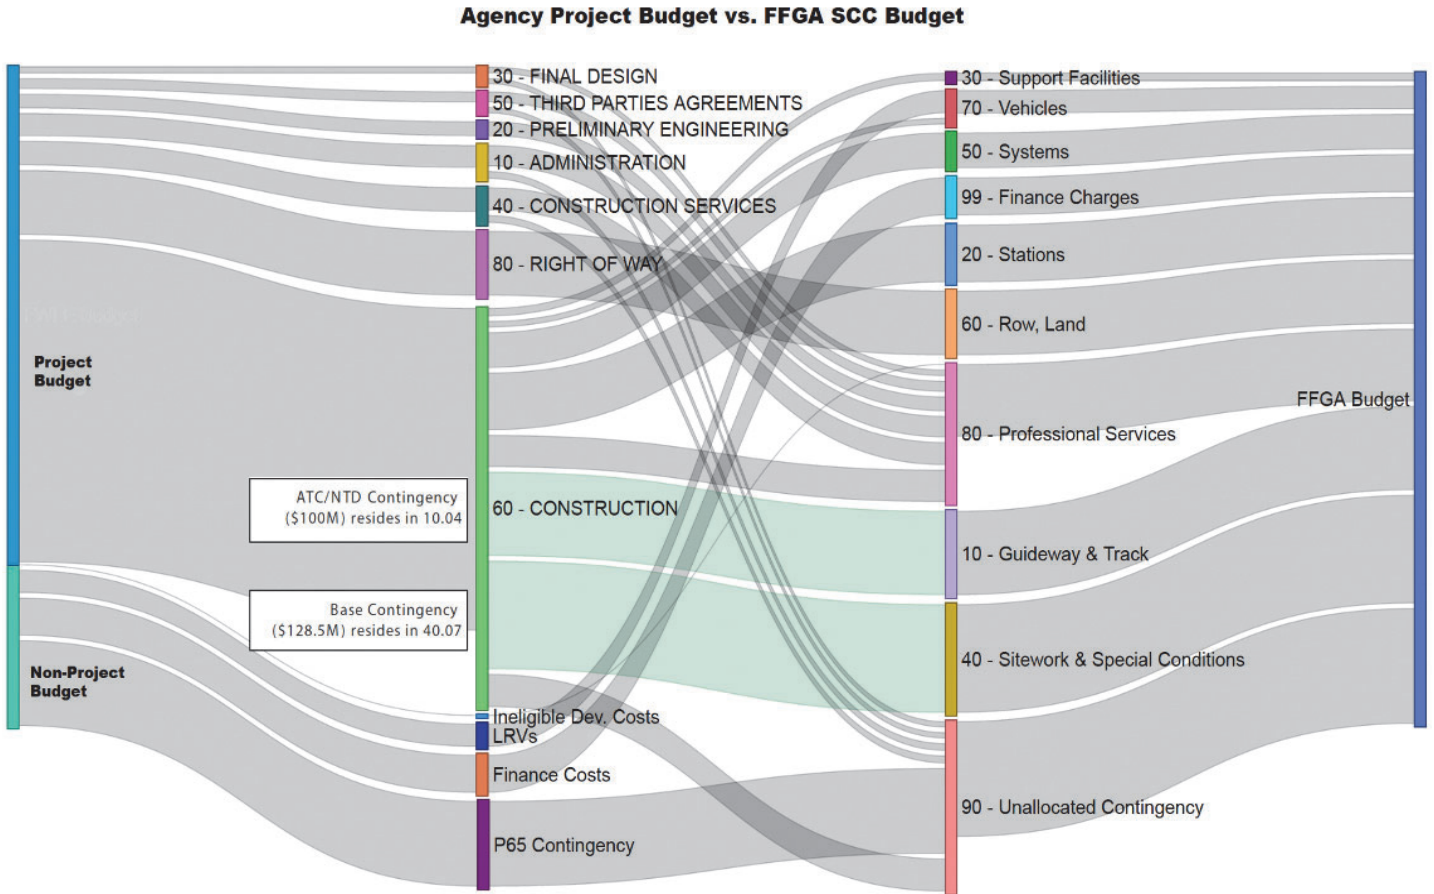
Agency Project Budget vs. FFGA SCC Budget

Project Budget

Non-Project Budget

30 - FINAL DESIGN
50 - THIRD PARTIES AGREEMENTS
20 - PRELIMINARY ENGINEERING
10 - ADMINISTRATION
40 - CONSTRUCTION SERVICES
80 - RIGHT OF WAY
60 - CONSTRUCTION
Ineligible Dev. Costs
LRVs
Finance Costs
P65 Contingency

ATC/NTD Contingency ($100M) resides in 10.04

Base Contingency ($128.5M) resides in 40.07

30 - Support Facilities
70 - Vehicles
50 - Systems
99 - Finance Charges
20 - Stations
60 - Row, Land
80 - Professional Services
10 - Guideway & Track
40 - Sitework & Special Conditions
90 - Unallocated Contingency

FFGA Budget